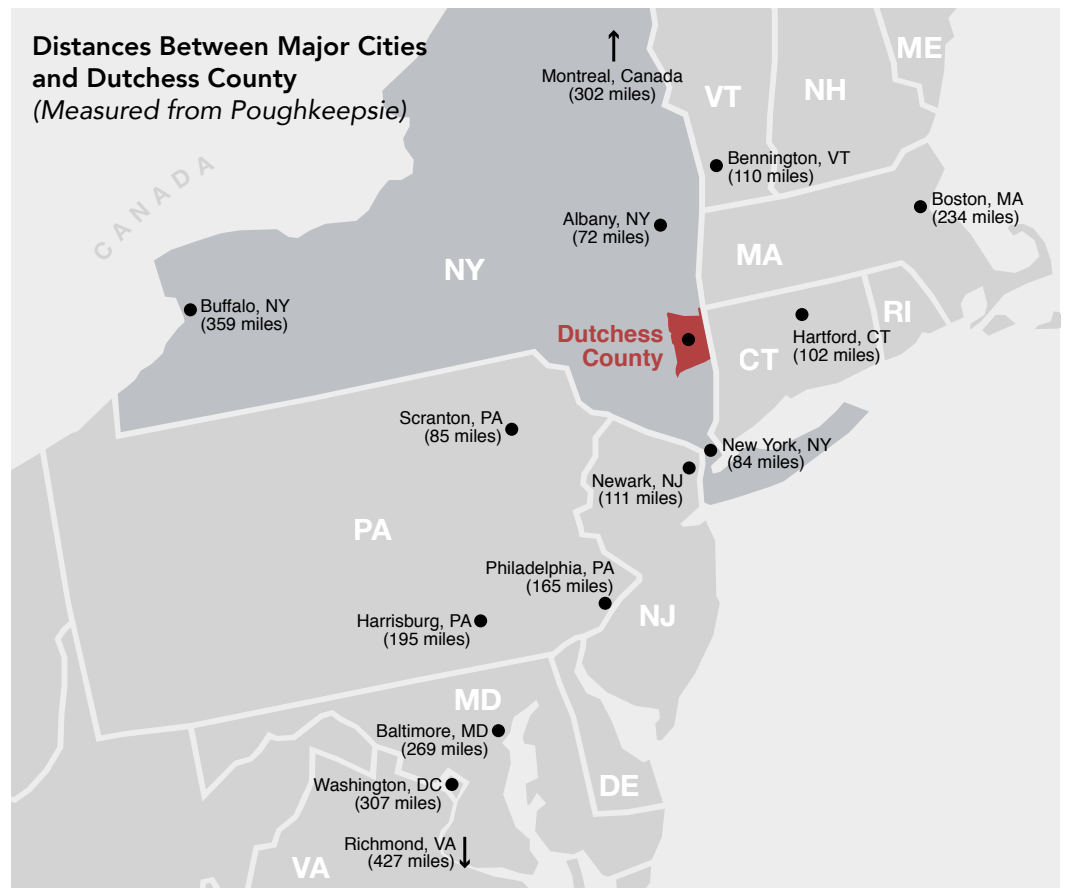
Distances Between Major Cities and Dutchess County
(Measured from Poughkeepsie)

↑
Montreal, Canada
(302 miles)

ME

VT

NH

CANADA

Bennington, VT
(110 miles)

Boston, MA
(234 miles)

Albany, NY
(72 miles)

NY

MA

Buffalo, NY
(359 miles)

RI

Dutchess County

Hartford, CT
(102 miles)

CT

Scranton, PA
(85 miles)

New York, NY
(84 miles)

Newark, NJ
(111 miles)

PA

Philadelphia, PA
(165 miles)

NJ

Harrisburg, PA
(195 miles)

MD

Baltimore, MD
(269 miles)

Washington, DC
(307 miles)

DE

Richmond, VA
(427 miles) ↓

VA